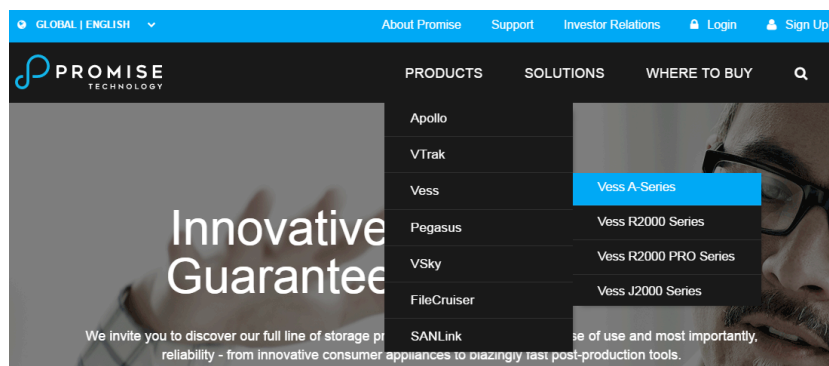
GLOBAL | ENGLISH

About Promise Support Investor Relations Login Sign Up

PROMISE TECHNOLOGY

PRODUCTS SOLUTIONS WHERE TO BUY

Apollo
VTrak
Vess
Pegasus
VSky
FileCruiser
SANLink

Vess A-Series
Vess R2000 Series
Vess R2000 PRO Series
Vess J2000 Series

Innovative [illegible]
Guarantee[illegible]

We invite you to discover our full line of storage pr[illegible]se of use and most importantly, reliability - from innovative consumer appliances to blazingly fast post-production tools.